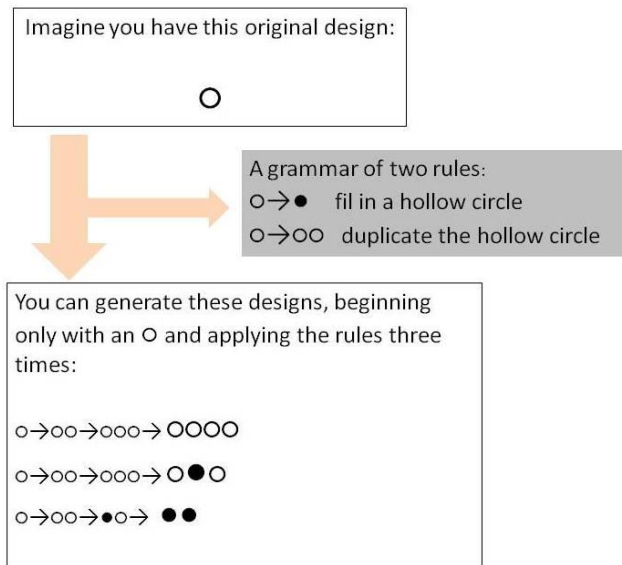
Imagine you have this original design:

○

A grammar of two rules:
○→● fil in a hollow circle
○→○○ duplicate the hollow circle

You can generate these designs, beginning only with an ○ and applying the rules three times:

○→○○→○○○→ ○○○○
○→○○→○○○→ ○●○
○→○○→●○→ ●●